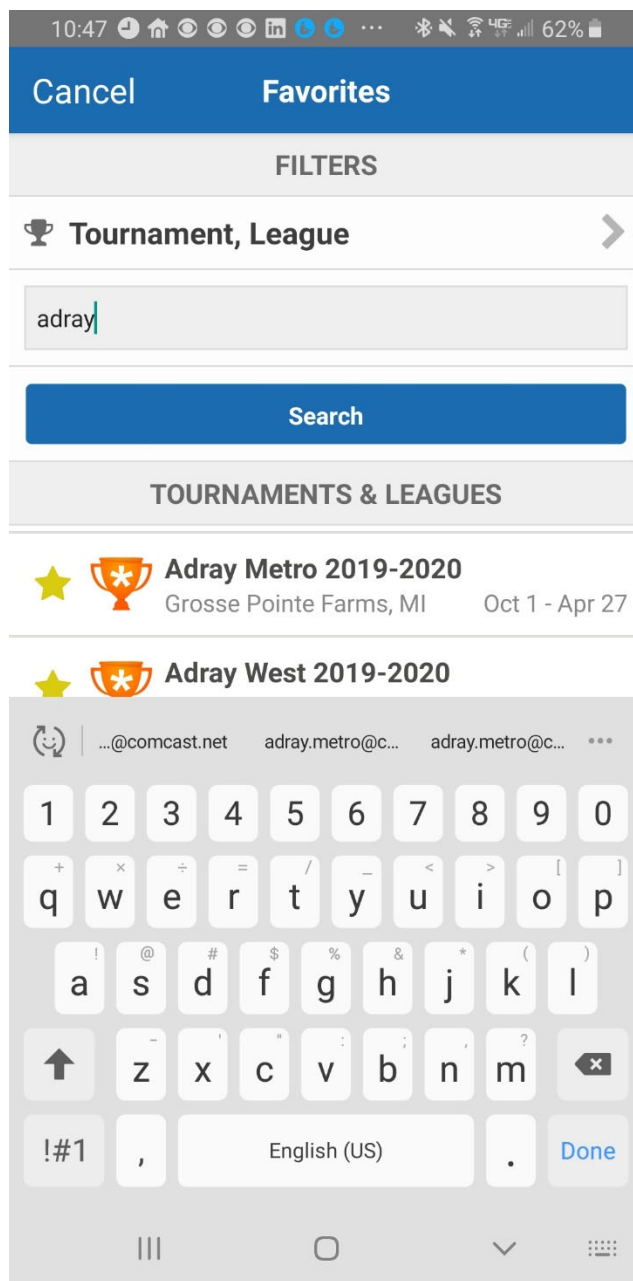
10:47 ··· 4G 62%

Cancel Favorites

FILTERS

Tournament, League

adray

Search

TOURNAMENTS & LEAGUES

Adray Metro 2019-2020
Grosse Pointe Farms, MI Oct 1 - Apr 27

Adray West 2019-2020

...@comcast.net adray.metro@c... adray.metro@c... •••

1 2 3 4 5 6 7 8 9 0
+ × ÷ = / _ < > [ ]
q w e r t y u i o p
! @ # $ % & * ( )
a s d f g h j k l
- ' " : ; , ?
z x c v b n m
!#1 , English (US) . Done